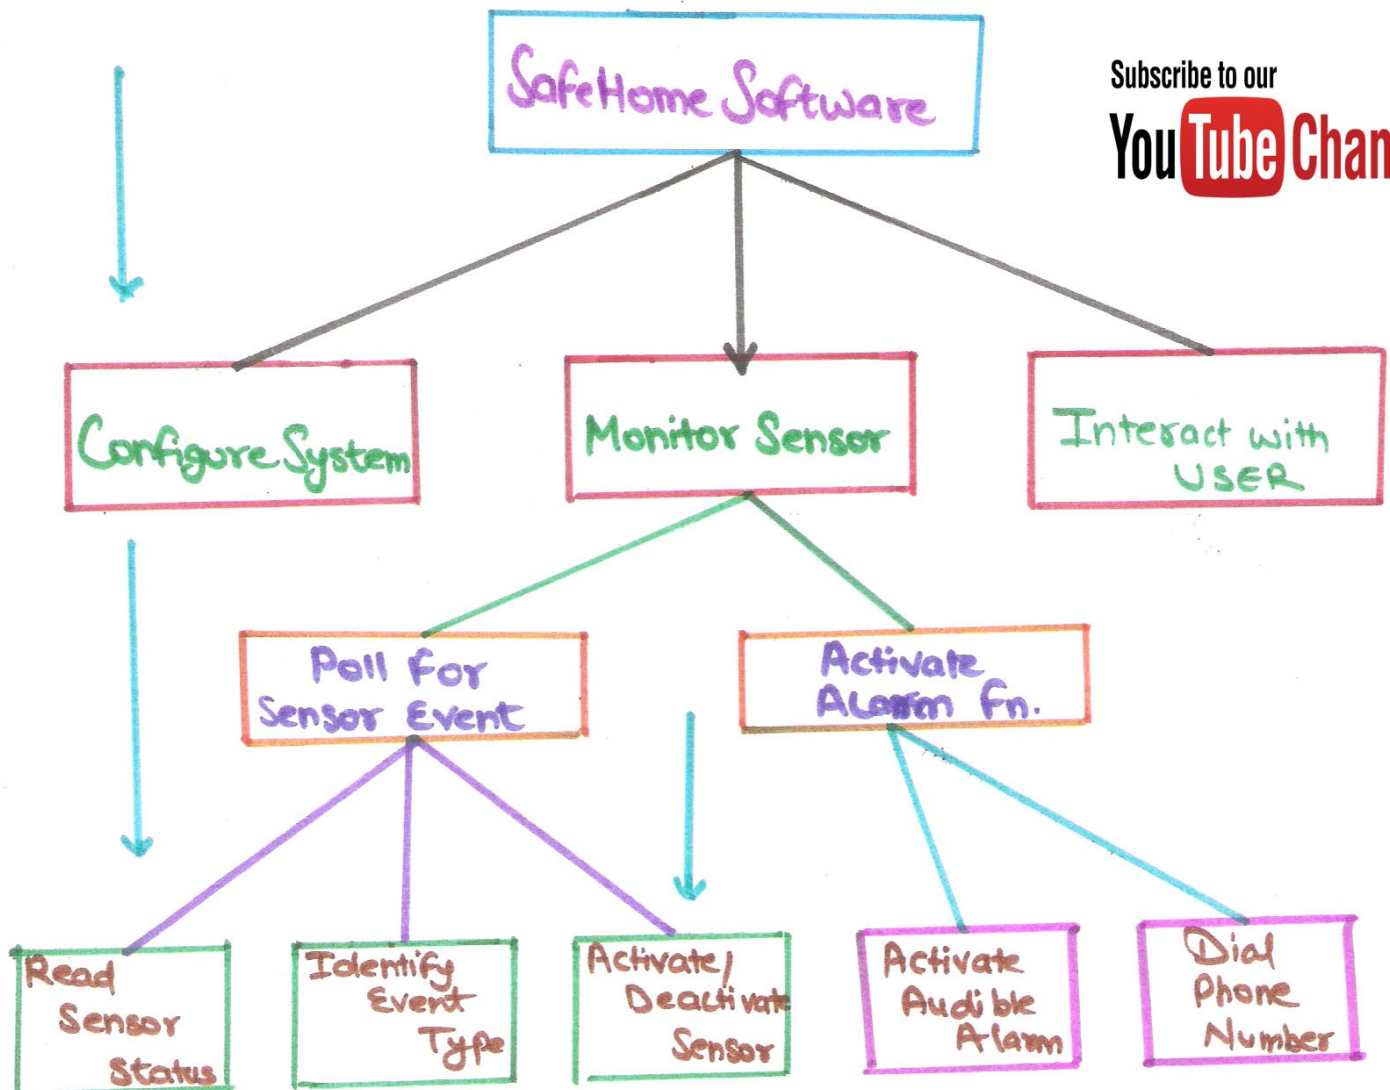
SafeHome Software

Subscribe to our
YouTube Chan

Configure System

Monitor Sensor

Interact with USER

Poll For Sensor Event

Activate Alarm Fn.

Read Sensor Status

Identify Event Type

Activate/ Deactivate Sensor

Activate Audible Alarm

Dial Phone Number